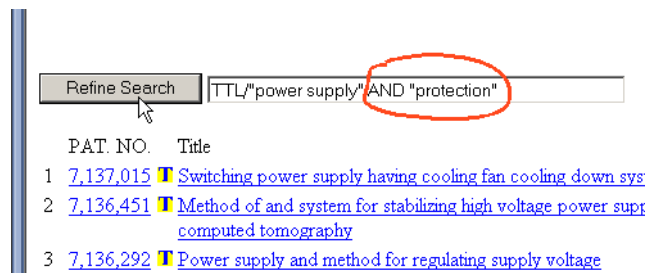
Refine Search TTL/"power supply" AND "protection"

| | PAT. NO. | | Title |
|---|---|---|---|
| 1 | 7,137,015 | T | Switching power supply having cooling fan cooling down sys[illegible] |
| 2 | 7,136,451 | T | Method of and system for stabilizing high voltage power sup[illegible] computed tomography |
| 3 | 7,136,292 | T | Power supply and method for regulating supply voltage |